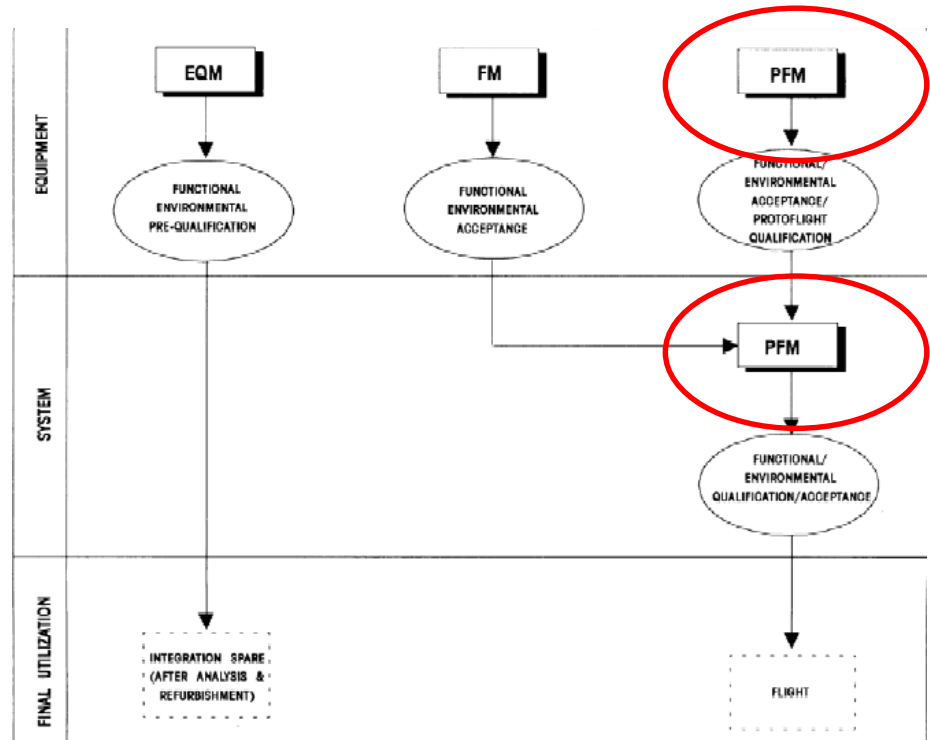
EQUIPMENT

EQM

FM

PFM

FUNCTIONAL ENVIRONMENTAL PRE-QUALIFICATION

FUNCTIONAL ENVIRONMENTAL ACCEPTANCE

FUNCTIONAL/ ENVIRONMENTAL ACCEPTANCE/ PROTOFLIGHT QUALIFICATION

SYSTEM

PFM

FUNCTIONAL/ ENVIRONMENTAL QUALIFICATION/ACCEPTANCE

FINAL UTILIZATION

INTEGRATION SPARE (AFTER ANALYSIS & REFURBISHMENT)

FLIGHT